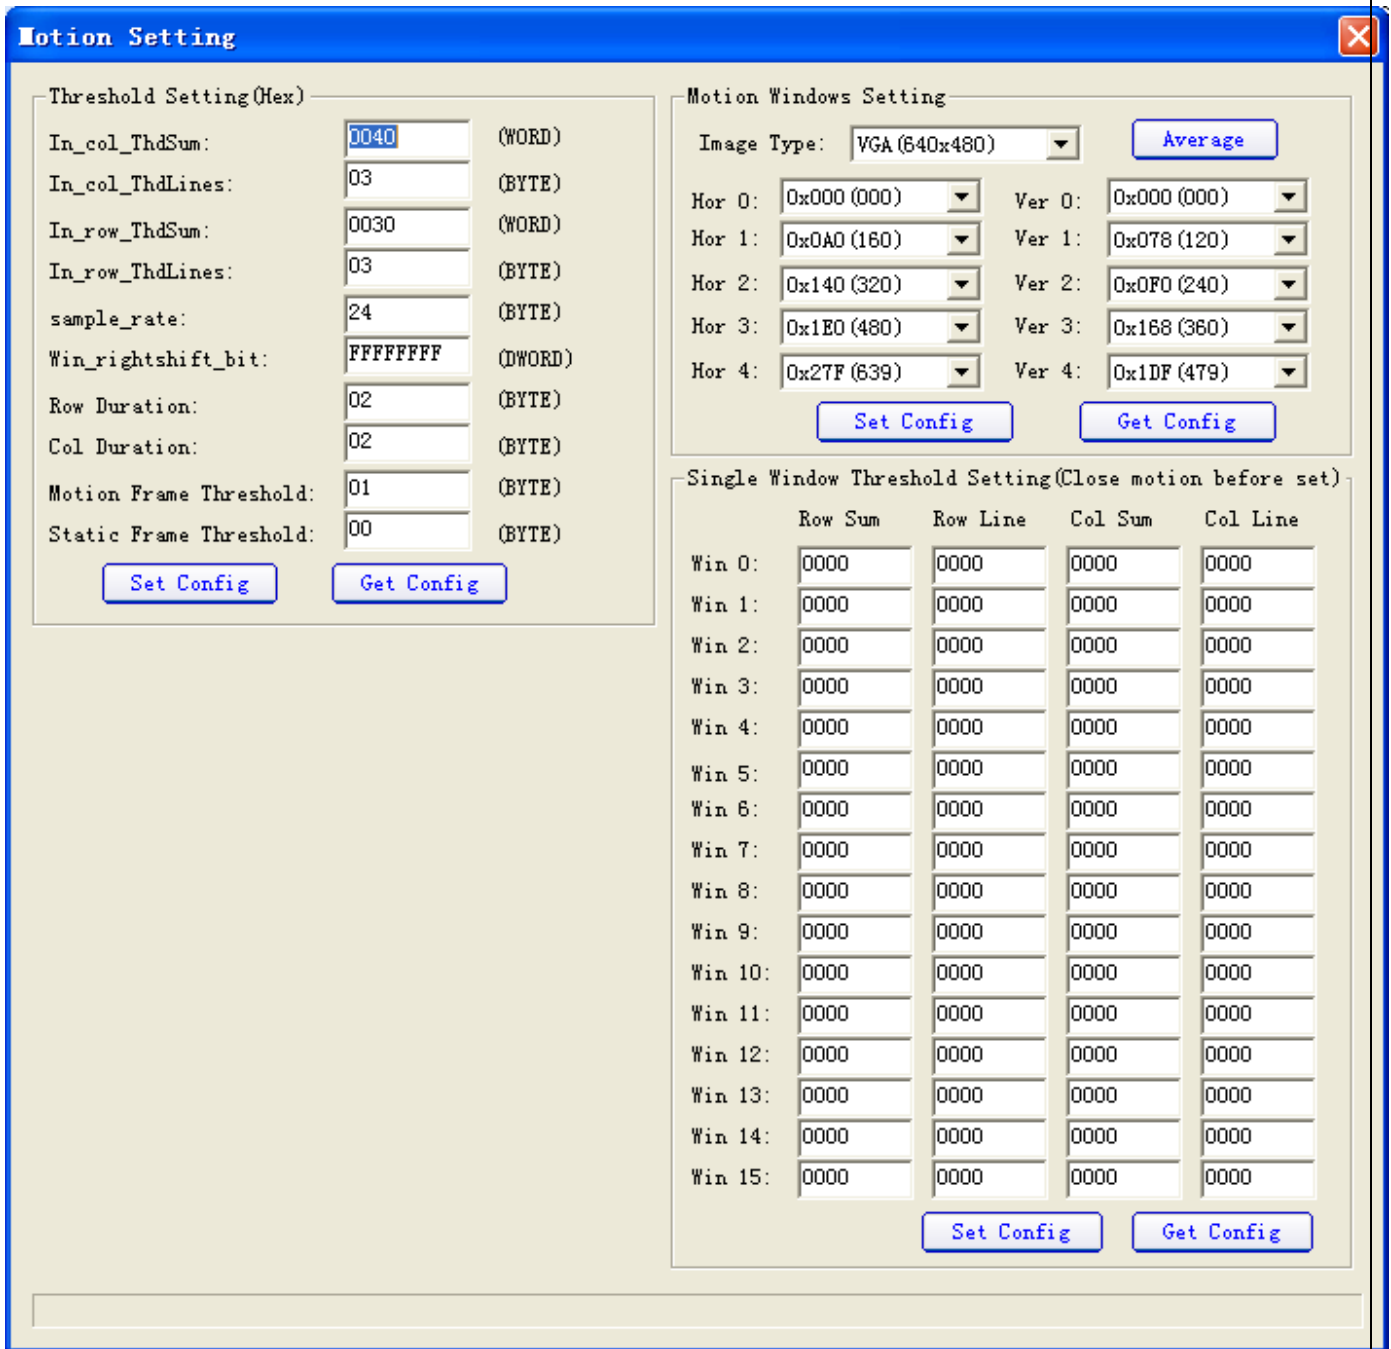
Motion Setting

Threshold Setting(Hex)

In_col_ThdSum: 0040 (WORD)
In_col_ThdLines: 03 (BYTE)
In_row_ThdSum: 0030 (WORD)
In_row_ThdLines: 03 (BYTE)
sample_rate: 24 (BYTE)
Win_rightshift_bit: FFFFFFFF (DWORD)
Row Duration: 02 (BYTE)
Col Duration: 02 (BYTE)
Motion Frame Threshold: 01 (BYTE)
Static Frame Threshold: 00 (BYTE)

Set Config Get Config

Motion Windows Setting

Image Type: VGA (640x480) Average

Hor 0: 0x000 (000) Ver 0: 0x000 (000)
Hor 1: 0x0A0 (160) Ver 1: 0x078 (120)
Hor 2: 0x140 (320) Ver 2: 0x0F0 (240)
Hor 3: 0x1E0 (480) Ver 3: 0x168 (360)
Hor 4: 0x27F (639) Ver 4: 0x1DF (479)

Set Config Get Config

Single Window Threshold Setting(Close motion before set)

| | Row Sum | Row Line | Col Sum | Col Line |
|---|---|---|---|---|
| Win 0: | 0000 | 0000 | 0000 | 0000 |
| Win 1: | 0000 | 0000 | 0000 | 0000 |
| Win 2: | 0000 | 0000 | 0000 | 0000 |
| Win 3: | 0000 | 0000 | 0000 | 0000 |
| Win 4: | 0000 | 0000 | 0000 | 0000 |
| Win 5: | 0000 | 0000 | 0000 | 0000 |
| Win 6: | 0000 | 0000 | 0000 | 0000 |
| Win 7: | 0000 | 0000 | 0000 | 0000 |
| Win 8: | 0000 | 0000 | 0000 | 0000 |
| Win 9: | 0000 | 0000 | 0000 | 0000 |
| Win 10: | 0000 | 0000 | 0000 | 0000 |
| Win 11: | 0000 | 0000 | 0000 | 0000 |
| Win 12: | 0000 | 0000 | 0000 | 0000 |
| Win 13: | 0000 | 0000 | 0000 | 0000 |
| Win 14: | 0000 | 0000 | 0000 | 0000 |
| Win 15: | 0000 | 0000 | 0000 | 0000 |

Set Config Get Config